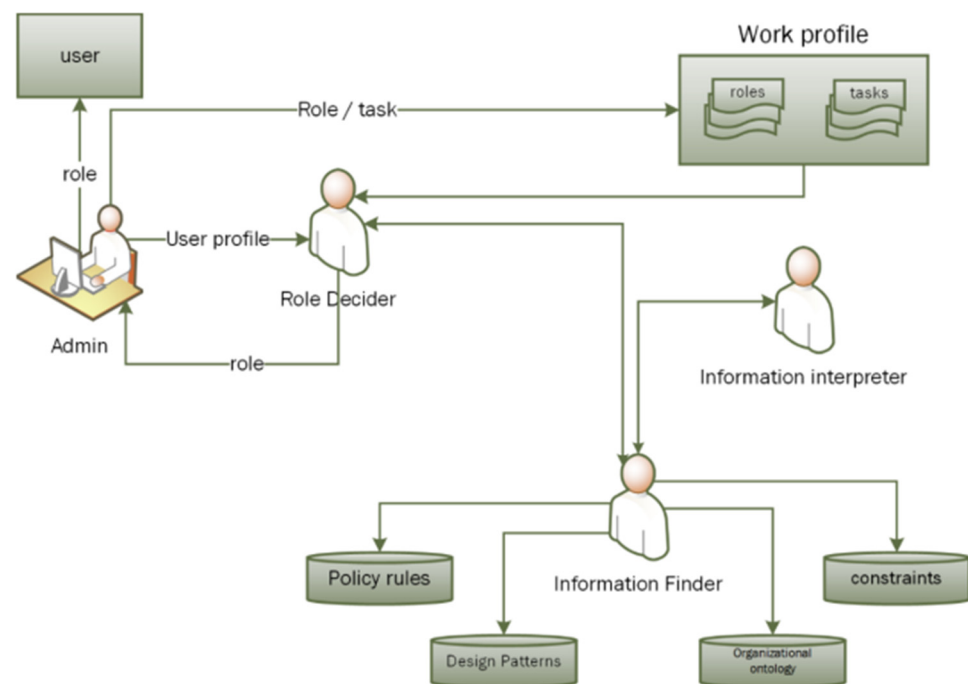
user

Work profile

roles

tasks

Role / task

role

User profile

Role Decider

Admin

role

Information interpreter

Policy rules

Information Finder

constraints

Design Patterns

Organizational ontology